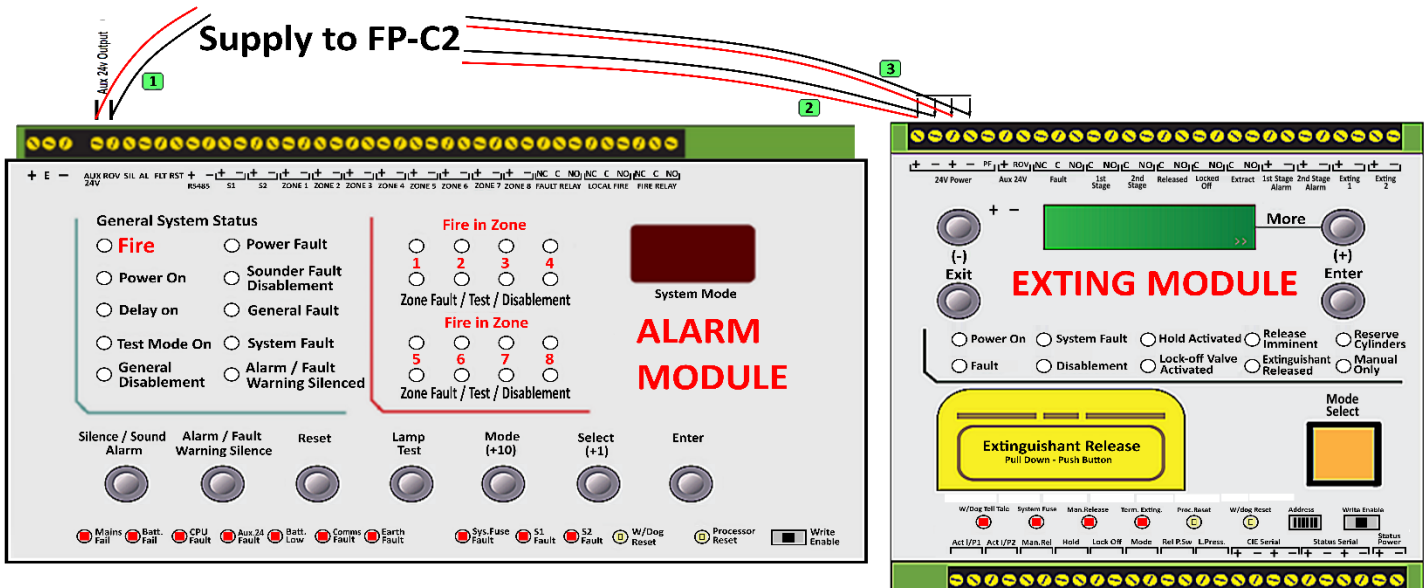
Aux 24v Output

1

Supply to FP-C2

3

2

+ E − AUX 24V ROV SIL AL FLT RST + − RS485 + − S1 + − S2 + − ZONE 1 + − ZONE 2 + − ZONE 3 + − ZONE 4 + − ZONE 5 + − ZONE 6 + − ZONE 7 + − ZONE 8 NC C NO FAULT RELAY NC C NO LOCAL FIRE NC C NO FIRE RELAY

General System Status

Fire

Power Fault

Power On

Sounder Fault Disablement

Delay on

General Fault

Test Mode On

System Fault

General Disablement

Alarm / Fault Warning Silenced

Fire in Zone

1 2 3 4

Zone Fault / Test / Disablement

Fire in Zone

5 6 7 8

Zone Fault / Test / Disablement

System Mode

ALARM MODULE

Silence / Sound Alarm

Alarm / Fault Warning Silence

Reset

Lamp Test

Mode (+10)

Select (+1)

Enter

Mains Fail

Batt. Fail

CPU Fault

Aux 24 Fault

Batt. Low

Comms Fault

Earth Fault

Sys.Fuse Fault

S1 Fault

S2 Fault

W/Dog Reset

Processor Reset

Write Enable

+ − + − PF 24V Power

+ − ROV Aux 24V

NC C NO Fault

C NO 1st Stage

C NO 2nd Stage

C NO Released

C NO Locked Off

C NO Extract

+ − 1st Stage Alarm

+ − 2nd Stage Alarm

+ − Exting 1

+ − Exting 2

+ −

More

(-) Exit

(+) Enter

EXTING MODULE

Power On

System Fault

Hold Activated

Release Imminent

Reserve Cylinders

Fault

Disablement

Lock-off Valve Activated

Extinguishant Released

Manual Only

Mode Select

Extinguishant Release

Pull Down - Push Button

W/Dog Tell Tale

System Fuse

Man.Release

Term. Exting.

Proc.Reset

W/dog Reset

Address

Write Enable

Act I/P1

Act I/P2

Man.Rel

Hold

Lock Off

Mode

Rel P.Sw

L.Press.

CIE Serial + − + −

Status Serial + − + −

Status Power + −